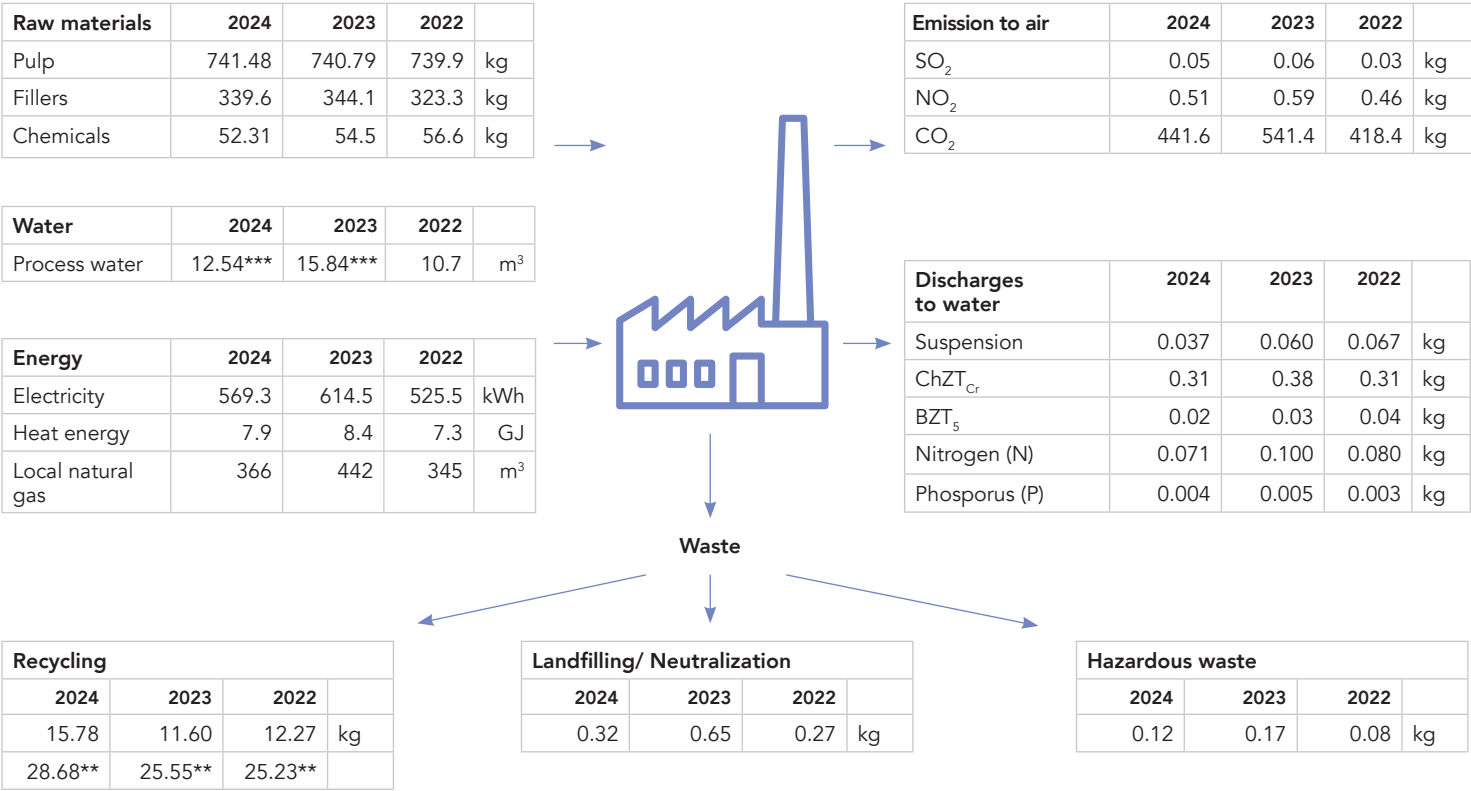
| Raw materials | 2024 | 2023 | 2022 | |
|---|---|---|---|---|
| Pulp | 741.48 | 740.79 | 739.9 | kg |
| Fillers | 339.6 | 344.1 | 323.3 | kg |
| Chemicals | 52.31 | 54.5 | 56.6 | kg |

| Water | 2024 | 2023 | 2022 | |
|---|---|---|---|---|
| Process water | 12.54*** | 15.84*** | 10.7 | $m^3$ |

| Energy | 2024 | 2023 | 2022 | |
|---|---|---|---|---|
| Electricity | 569.3 | 614.5 | 525.5 | kWh |
| Heat energy | 7.9 | 8.4 | 7.3 | GJ |
| Local natural gas | 366 | 442 | 345 | $m^3$ |

| Emission to air | 2024 | 2023 | 2022 | |
|---|---|---|---|---|
| $SO_2$ | 0.05 | 0.06 | 0.03 | kg |
| $NO_2$ | 0.51 | 0.59 | 0.46 | kg |
| $CO_2$ | 441.6 | 541.4 | 418.4 | kg |

| Discharges to water | 2024 | 2023 | 2022 | |
|---|---|---|---|---|
| Suspension | 0.037 | 0.060 | 0.067 | kg |
| $ChZT_{Cr}$ | 0.31 | 0.38 | 0.31 | kg |
| $BZT_5$ | 0.02 | 0.03 | 0.04 | kg |
| Nitrogen (N) | 0.071 | 0.100 | 0.080 | kg |
| Phosporus (P) | 0.004 | 0.005 | 0.003 | kg |

Waste

Recycling

| 2024 | 2023 | 2022 | |
|---|---|---|---|
| 15.78 | 11.60 | 12.27 | kg |
| 28.68** | 25.55** | 25.23** | |

Landfilling/ Neutralization

| 2024 | 2023 | 2022 | |
|---|---|---|---|
| 0.32 | 0.65 | 0.27 | kg |

Hazardous waste

| 2024 | 2023 | 2022 | |
|---|---|---|---|
| 0.12 | 0.17 | 0.08 | kg |